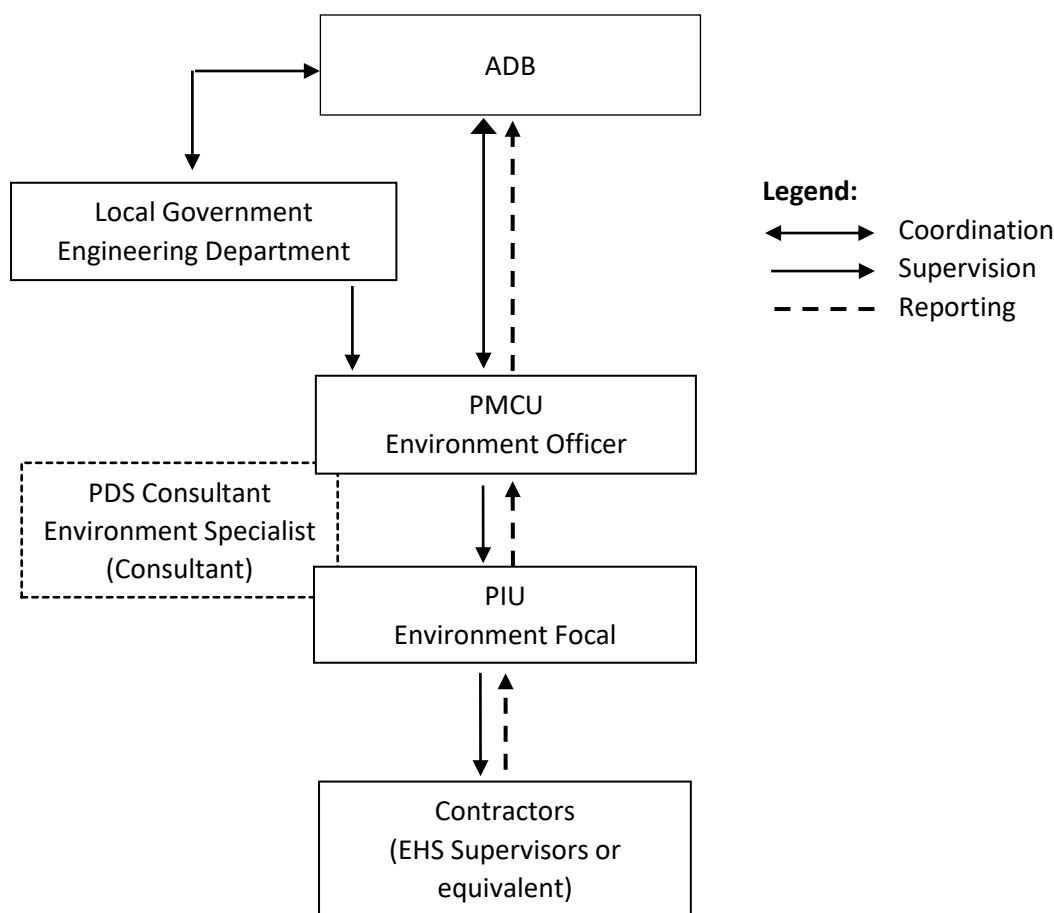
ADB

Local Government Engineering Department

Legend:
Coordination
Supervision
Reporting

PMCU
Environment Officer

PDS Consultant
Environment Specialist
(Consultant)

PIU
Environment Focal

Contractors
(EHS Supervisors or equivalent)